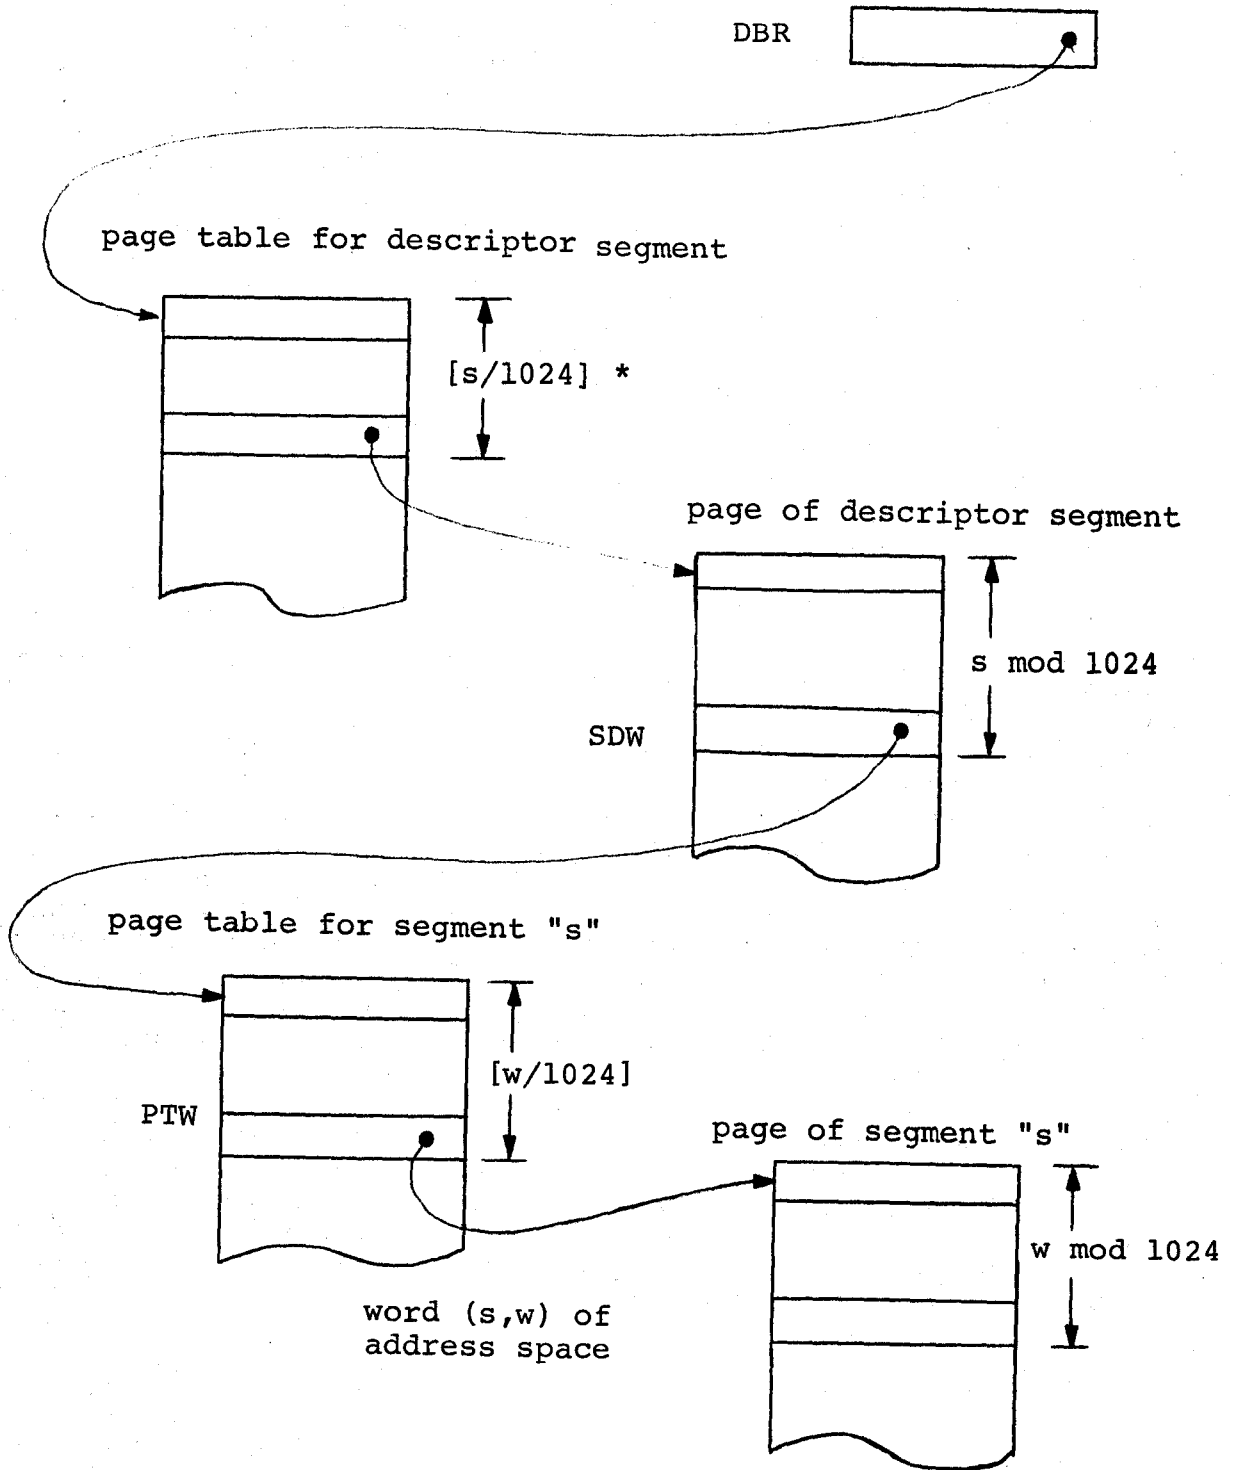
DBR

page table for descriptor segment

[s/1024] *

page of descriptor segment

s mod 1024

SDW

page table for segment "s"

[w/1024]

PTW

page of segment "s"

w mod 1024

word (s,w) of address space